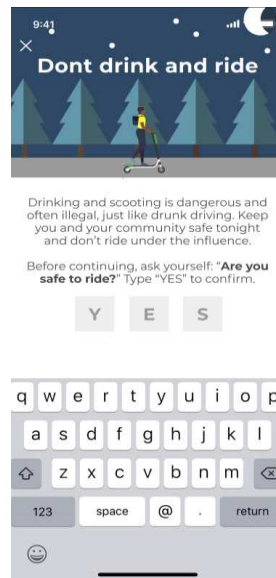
9:41

×

Dont drink and ride

Drinking and scooting is dangerous and often illegal, just like drunk driving. Keep you and your community safe tonight and don't ride under the influence.

Before continuing, ask yourself: "**Are you safe to ride?**" Type "YES" to confirm.

Y E S

q w e r t y u i o p
a s d f g h j k l
z x c v b n m
123 space @ . return